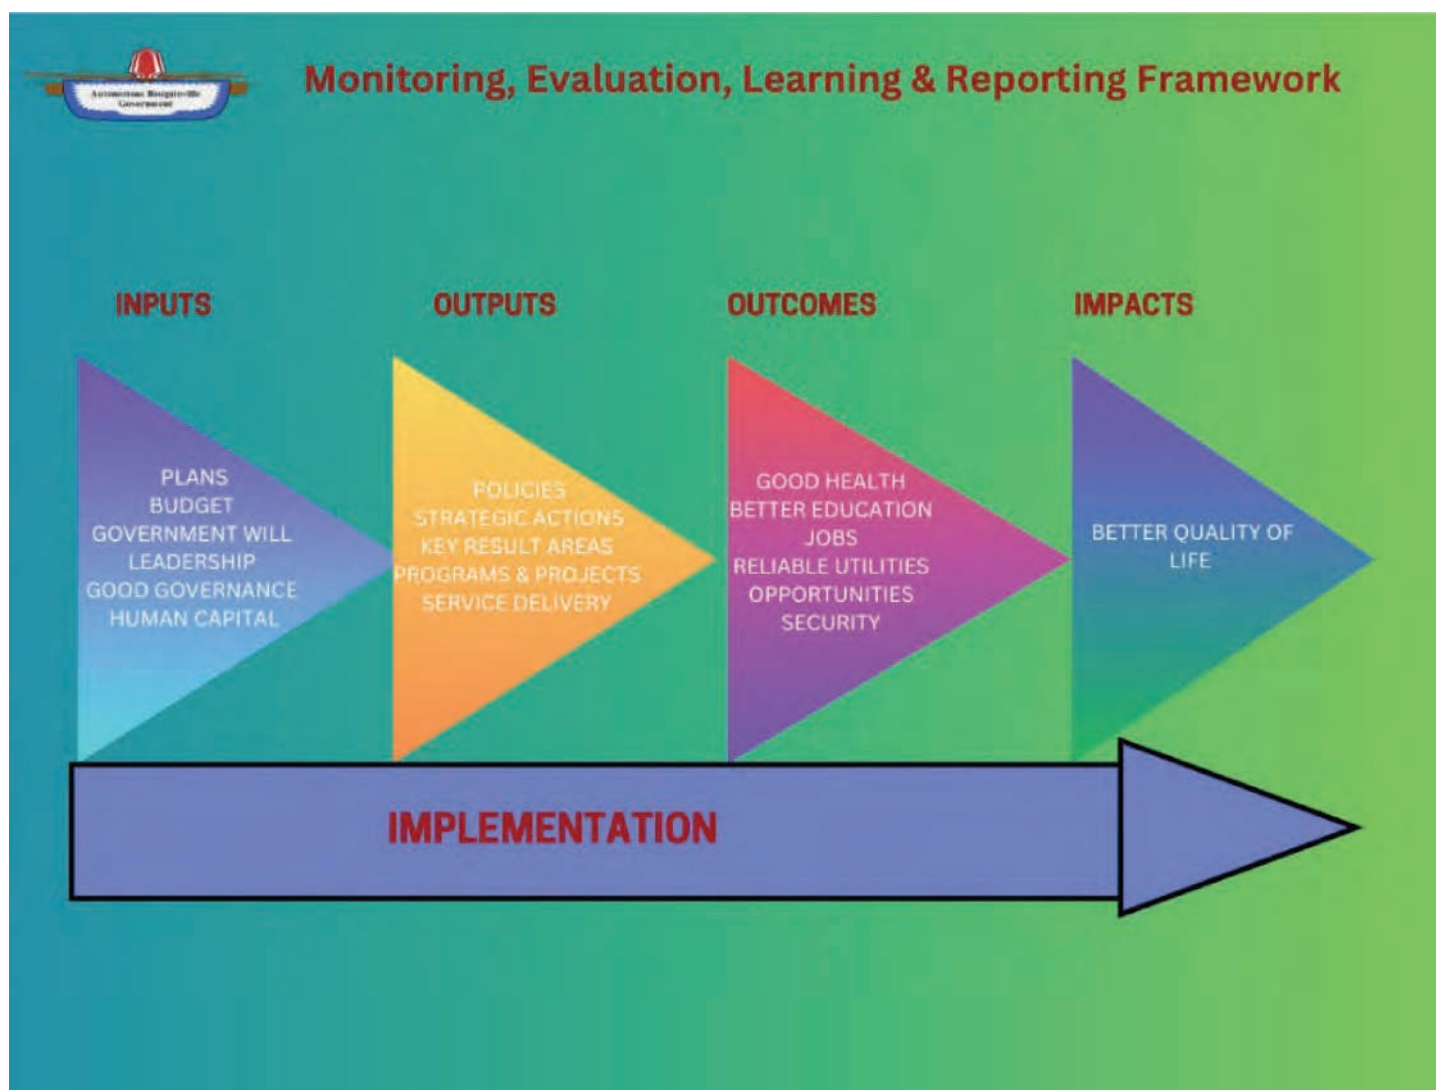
Autonomous Bougainville Government

Monitoring, Evaluation, Learning & Reporting Framework

INPUTS

OUTPUTS

OUTCOMES

IMPACTS

PLANS
BUDGET
GOVERNMENT WILL
LEADERSHIP
GOOD GOVERNANCE
HUMAN CAPITAL

POLICIES
STRATEGIC ACTIONS
KEY RESULT AREAS
PROGRAMS & PROJECTS
SERVICE DELIVERY

GOOD HEALTH
BETTER EDUCATION
JOBS
RELIABLE UTILITIES
OPPORTUNITIES
SECURITY

BETTER QUALITY OF LIFE

IMPLEMENTATION